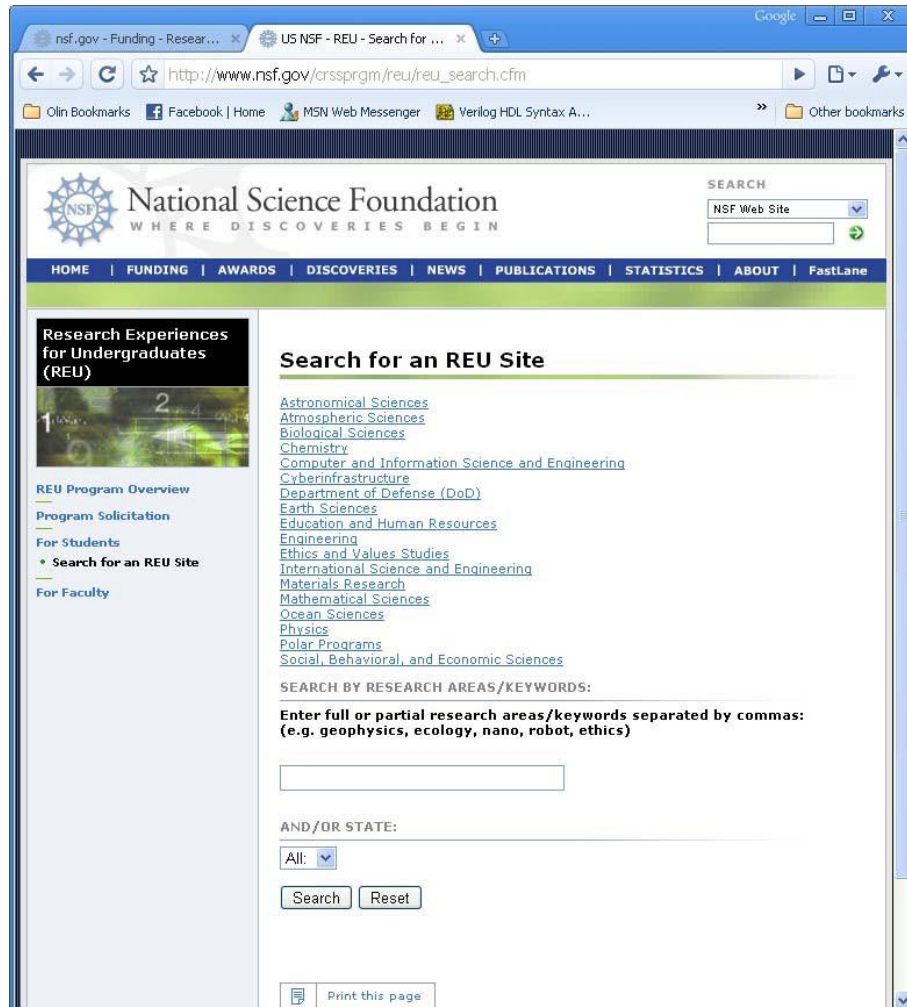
nsf.gov - Funding - Resear... ×
US NSF - REU - Search for ... ×
Google
http://www.nsf.gov/crssprgm/reu/reu_search.cfm
Olin Bookmarks
Facebook | Home
MSN Web Messenger
Verilog HDL Syntax A...
»
Other bookmarks

NSF
National Science Foundation
WHERE DISCOVERIES BEGIN
SEARCH
NSF Web Site

HOME | FUNDING | AWARDS | DISCOVERIES | NEWS | PUBLICATIONS | STATISTICS | ABOUT | FastLane

Research Experiences for Undergraduates (REU)

REU Program Overview
Program Solicitation
For Students
• Search for an REU Site
For Faculty

Search for an REU Site

Astronomical Sciences
Atmospheric Sciences
Biological Sciences
Chemistry
Computer and Information Science and Engineering
Cyberinfrastructure
Department of Defense (DoD)
Earth Sciences
Education and Human Resources
Engineering
Ethics and Values Studies
International Science and Engineering
Materials Research
Mathematical Sciences
Ocean Sciences
Physics
Polar Programs
Social, Behavioral, and Economic Sciences

SEARCH BY RESEARCH AREAS/KEYWORDS:

Enter full or partial research areas/keywords separated by commas: (e.g. geophysics, ecology, nano, robot, ethics)

AND/OR STATE:

All:

Search Reset

Print this page